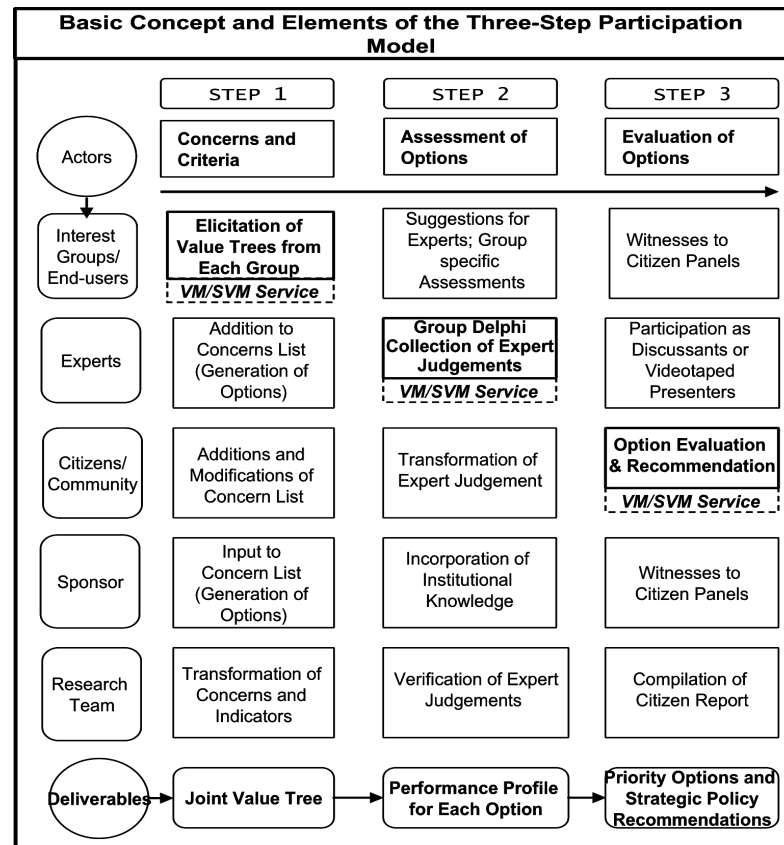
Basic Concept and Elements of the Three-Step Participation Model

| | STEP 1 | STEP 2 | STEP 3 |
|---|---|---|---|
| Actors | Concerns and Criteria | Assessment of Options | Evaluation of Options |
| Interest Groups/ End-users | Elicitation of Value Trees from Each Group VM/SVM Service | Suggestions for Experts; Group specific Assessments | Witnesses to Citizen Panels |
| Experts | Addition to Concerns List (Generation of Options) | Group Delphi Collection of Expert Judgements VM/SVM Service | Participation as Discussants or Videotaped Presenters |
| Citizens/ Community | Additions and Modifications of Concern List | Transformation of Expert Judgement | Option Evaluation & Recommendation VM/SVM Service |
| Sponsor | Input to Concern List (Generation of Options) | Incorporation of Institutional Knowledge | Witnesses to Citizen Panels |
| Research Team | Transformation of Concerns and Indicators | Verification of Expert Judgements | Compilation of Citizen Report |
| Deliverables | Joint Value Tree | Performance Profile for Each Option | Priority Options and Strategic Policy Recommendations |